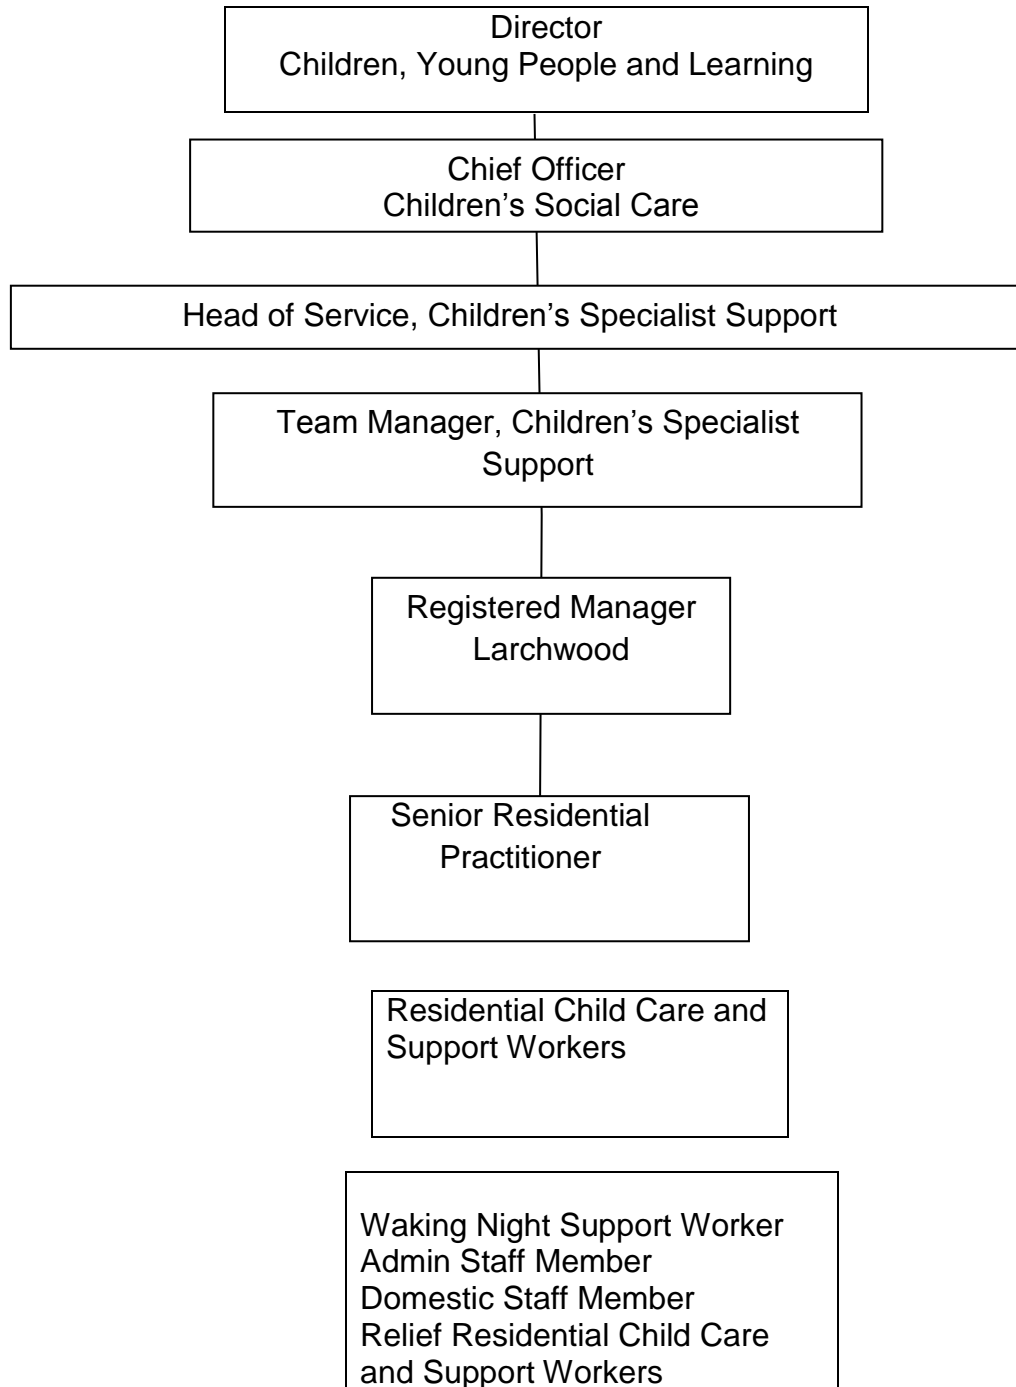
Director
Children, Young People and Learning

Chief Officer
Children's Social Care

Head of Service, Children's Specialist Support

Team Manager, Children's Specialist Support

Registered Manager
Larchwood

Senior Residential Practitioner

Residential Child Care and Support Workers

Waking Night Support Worker
Admin Staff Member
Domestic Staff Member
Relief Residential Child Care and Support Workers